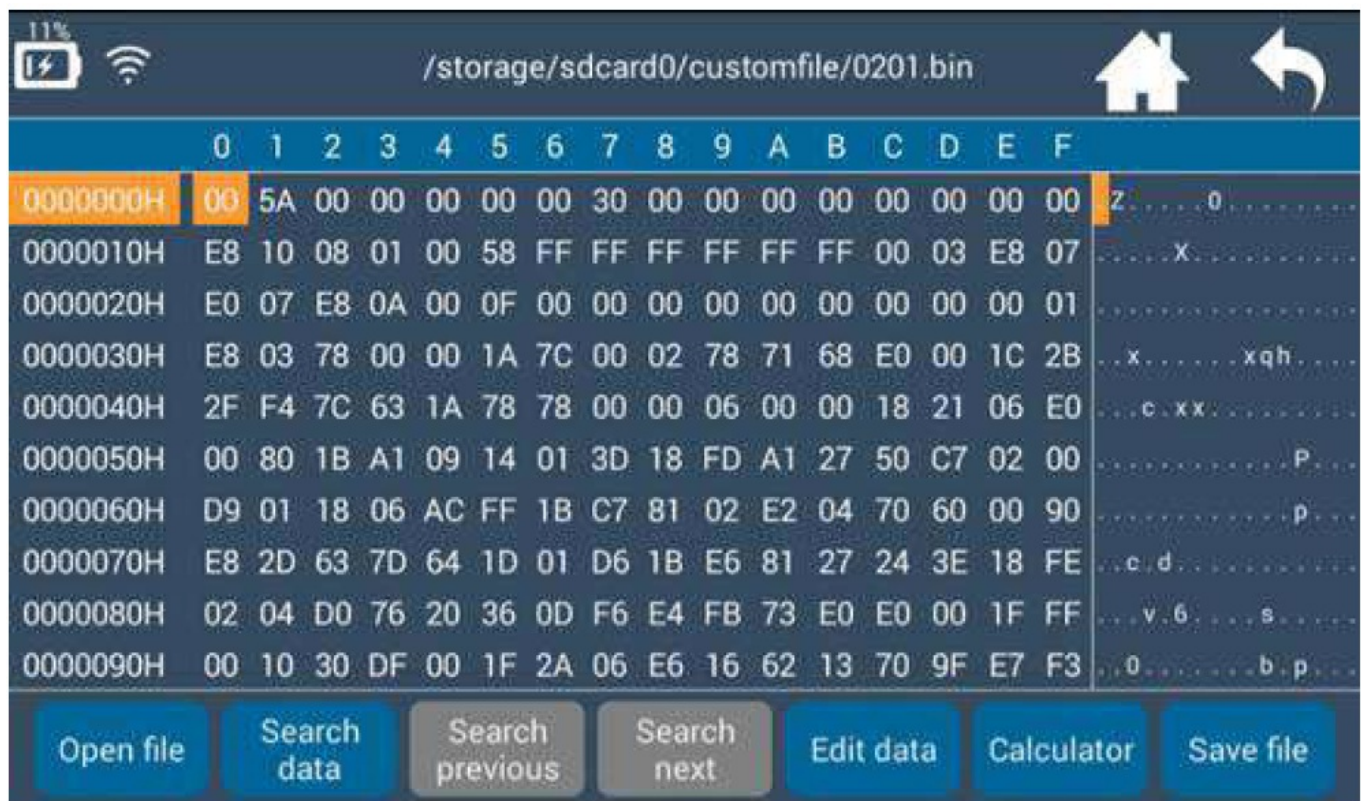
11%

/storage/sdcard0/customfile/0201.bin

| | 0 | 1 | 2 | 3 | 4 | 5 | 6 | 7 | 8 | 9 | A | B | C | D | E | F | |
|---|---|---|---|---|---|---|---|---|---|---|---|---|---|---|---|---|---|
| 0000000H | 00 | 5A | 00 | 00 | 00 | 00 | 00 | 30 | 00 | 00 | 00 | 00 | 00 | 00 | 00 | 00 | .Z.....0........ |
| 0000010H | E8 | 10 | 08 | 01 | 00 | 58 | FF | FF | FF | FF | FF | FF | 00 | 03 | E8 | 07 | .....X.......... |
| 0000020H | E0 | 07 | E8 | 0A | 00 | 0F | 00 | 00 | 00 | 00 | 00 | 00 | 00 | 00 | 00 | 01 | ................ |
| 0000030H | E8 | 03 | 78 | 00 | 00 | 1A | 7C | 00 | 02 | 78 | 71 | 68 | E0 | 00 | 1C | 2B | ..x......xqh.... |
| 0000040H | 2F | F4 | 7C | 63 | 1A | 78 | 78 | 00 | 00 | 06 | 00 | 00 | 18 | 21 | 06 | E0 | ...c.xx......... |
| 0000050H | 00 | 80 | 1B | A1 | 09 | 14 | 01 | 3D | 18 | FD | A1 | 27 | 50 | C7 | 02 | 00 | ............P... |
| 0000060H | D9 | 01 | 18 | 06 | AC | FF | 1B | C7 | 81 | 02 | E2 | 04 | 70 | 60 | 00 | 90 | ............p... |
| 0000070H | E8 | 2D | 63 | 7D | 64 | 1D | 01 | D6 | 1B | E6 | 81 | 27 | 24 | 3E | 18 | FE | ..c.d........... |
| 0000080H | 02 | 04 | D0 | 76 | 20 | 36 | 0D | F6 | E4 | FB | 73 | E0 | E0 | 00 | 1F | FF | ...v.6....s..... |
| 0000090H | 00 | 10 | 30 | DF | 00 | 1F | 2A | 06 | E6 | 16 | 62 | 13 | 70 | 9F | E7 | F3 | ..0.......b.p... |

Open file
Search data
Search previous
Search next
Edit data
Calculator
Save file